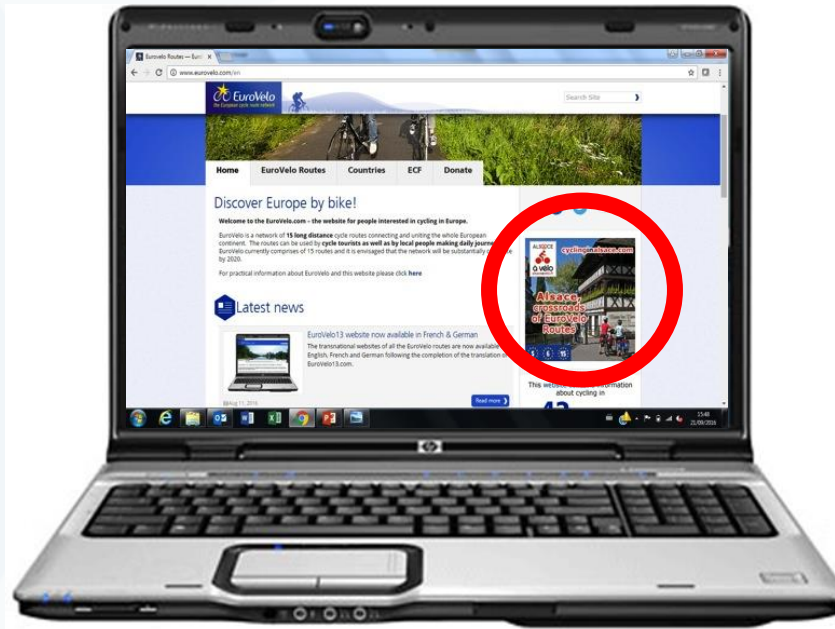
EuroVelo Routes — Euro ×

www.eurovelo.com/en

EuroVelo
the European cycle route network

Search Site

Home | EuroVelo Routes | Countries | ECF | Donate

Discover Europe by bike!

Welcome to the EuroVelo.com – the website for people interested in cycling in Europe.

EuroVelo is a network of 15 long distance cycle routes connecting and uniting the whole European continent. The routes can be used by cycle tourists as well as by local people making daily journeys. EuroVelo currently comprises of 15 routes and it is envisaged that the network will be substantially complete by 2020.

For practical information about EuroVelo and this website please click here

Latest news

EuroVelo13 website now available in French & German

The transnational websites of all the EuroVelo routes are now available in English, French and German following the completion of the translation of EuroVelo13.com.

Aug 11, 2016

Read more

ALSACE
à vélo
cyclinginalsace.com
Alsace, crossroads of EuroVelo Routes
5 6 15

This website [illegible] information about cycling in
43

15:48
21/09/2016

hp